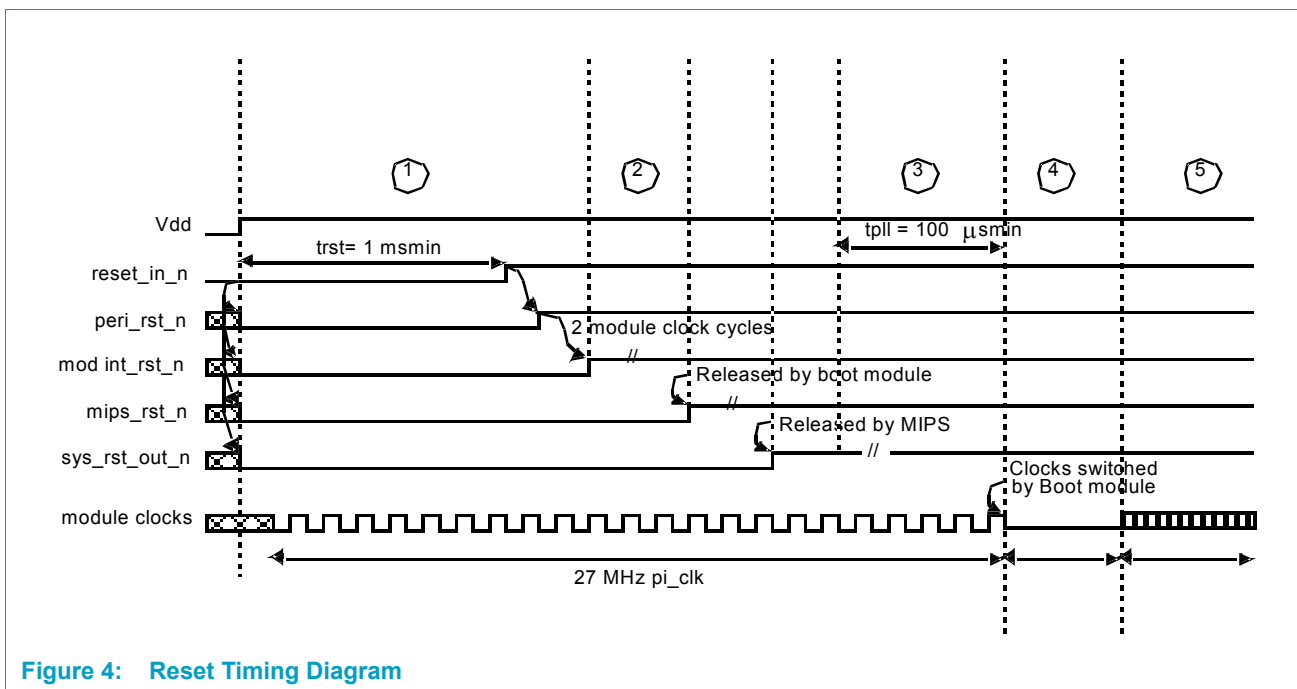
1
2
3
4
5

Vdd
reset_in_n
peri_rst_n
mod int_rst_n
mips_rst_n
sys_rst_out_n
module clocks

trst= 1 msmin
tpll = 100 $\mu$smin
2 module clock cycles
//
Released by boot module
//
Released by MIPS
//
Clocks switched by Boot module
27 MHz pi_clk

Figure 4: Reset Timing Diagram